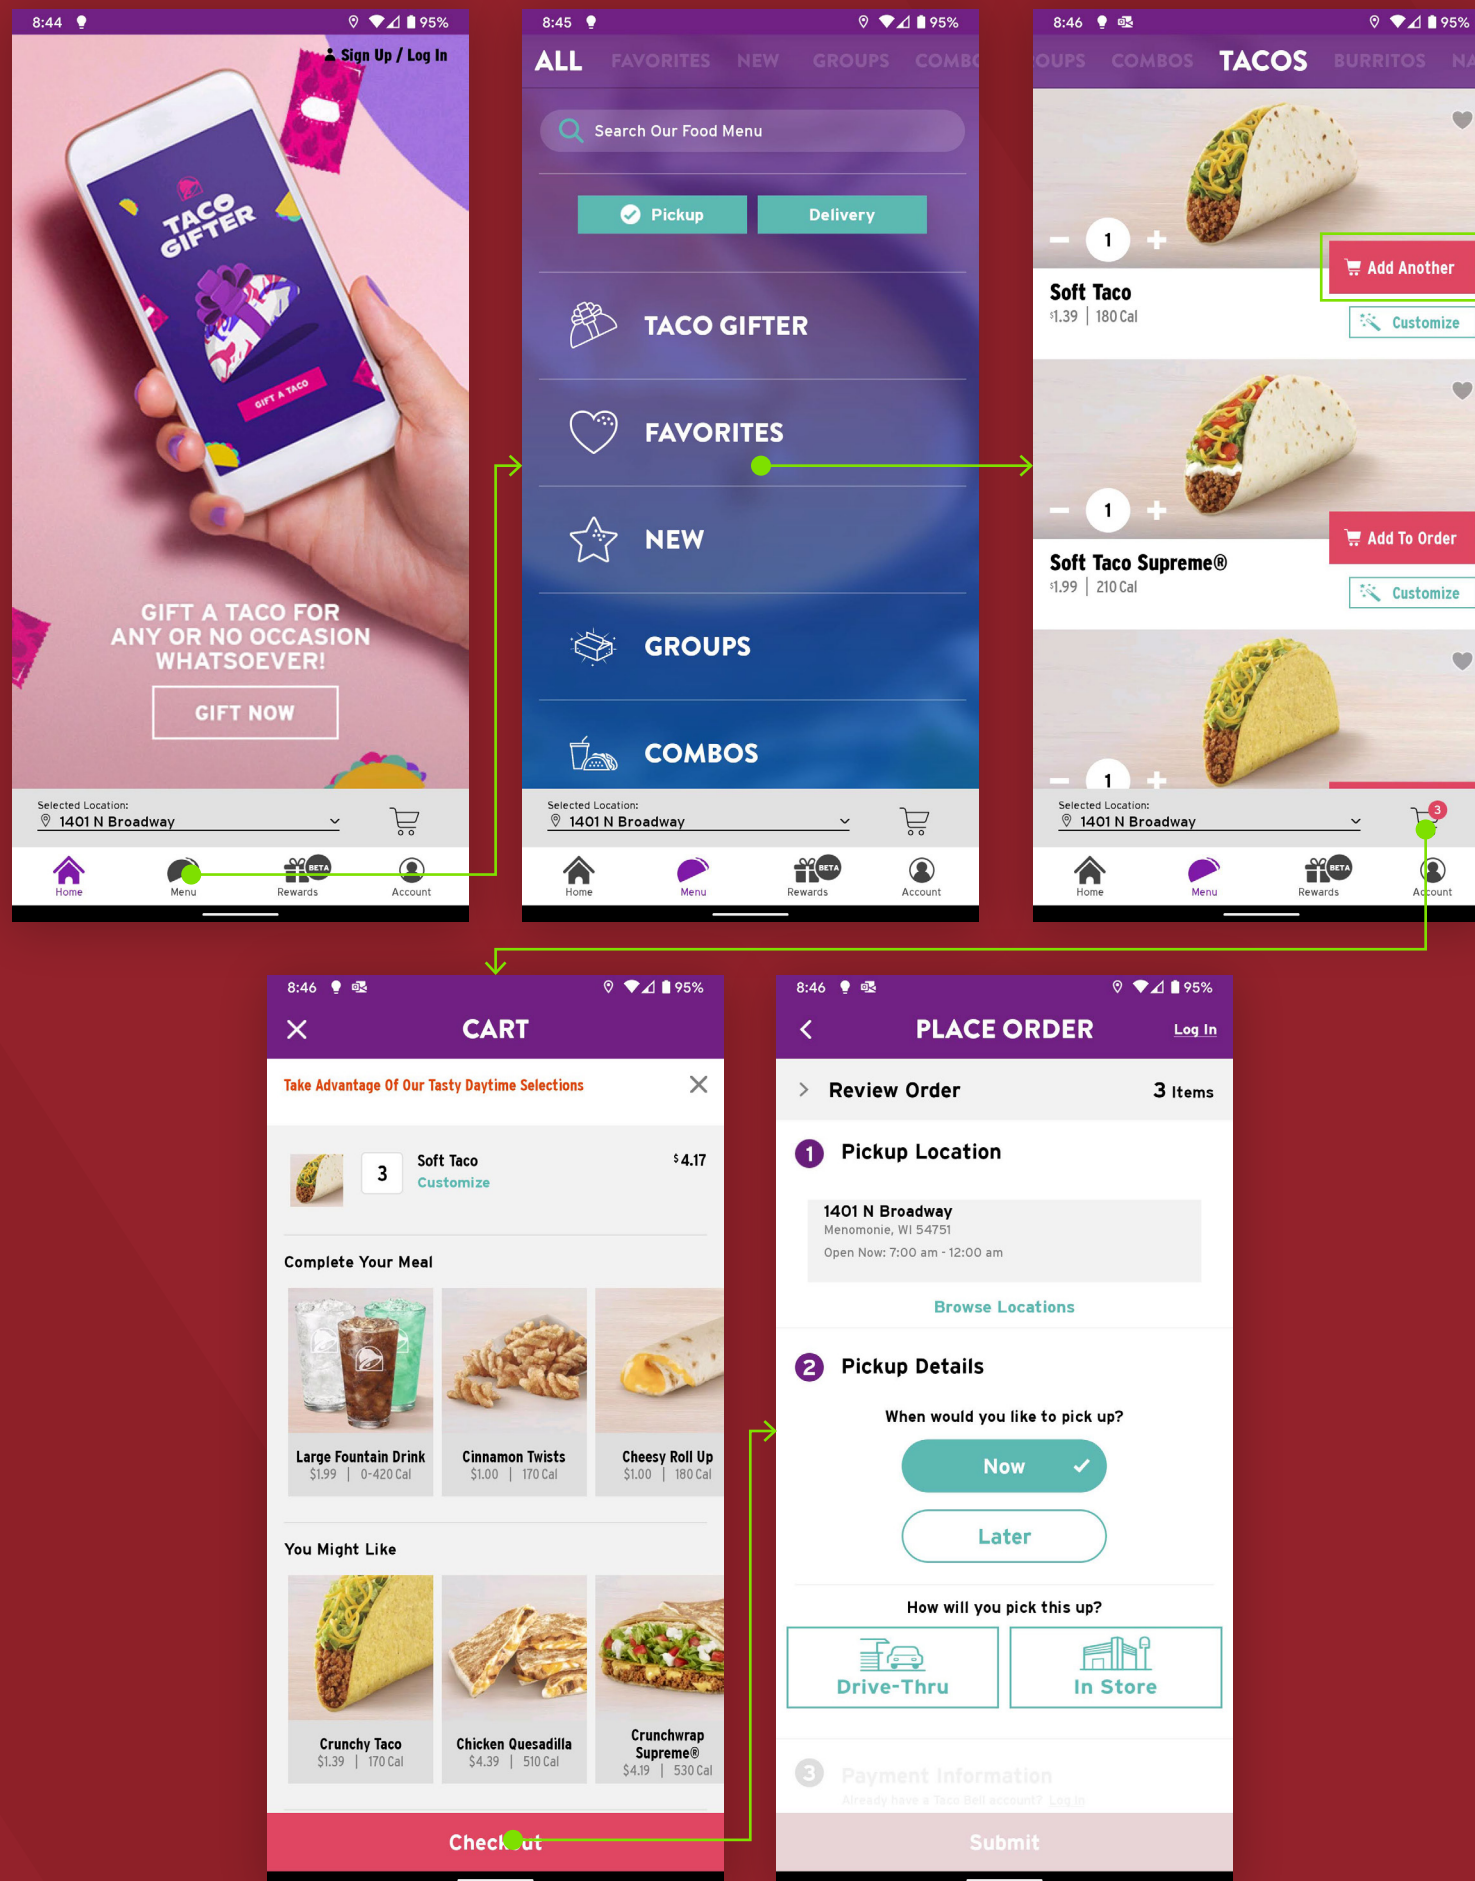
8:44 95%
Sign Up / Log In
TACO GIFTER
GIFT A TACO
GIFT A TACO FOR ANY OR NO OCCASION WHATSOEVER!
GIFT NOW
Selected Location:
1401 N Broadway
Home Menu BETA Rewards Account

8:45 95%
ALL FAVORITES NEW GROUPS COMBO
Search Our Food Menu
Pickup Delivery
TACO GIFTER
FAVORITES
NEW
GROUPS
COMBOS
Selected Location:
1401 N Broadway
Home Menu BETA Rewards Account

8:46 95%
OUPS COMBOS TACOS BURRITOS NA
1
Add Another
Soft Taco
$1.39 | 180 Cal
Customize
1
Add To Order
Soft Taco Supreme®
$1.99 | 210 Cal
Customize
1
Selected Location:
1401 N Broadway
3
Home Menu BETA Rewards Account

8:46 95%
CART
Take Advantage Of Our Tasty Daytime Selections
3 Soft Taco $4.17
Customize
Complete Your Meal
Large Fountain Drink $1.99 | 0-420 Cal
Cinnamon Twists $1.00 | 170 Cal
Cheesy Roll Up $1.00 | 180 Cal
You Might Like
Crunchy Taco $1.39 | 170 Cal
Chicken Quesadilla $4.39 | 510 Cal
Crunchwrap Supreme® $4.19 | 530 Cal
Checkout

8:46 95%
PLACE ORDER Log In
Review Order 3 Items
1 Pickup Location
1401 N Broadway
Menomonie, WI 54751
Open Now: 7:00 am - 12:00 am
Browse Locations
2 Pickup Details
When would you like to pick up?
Now
Later
How will you pick this up?
Drive-Thru
In Store
3 Payment Information
Already have a Taco Bell account? Log In
Submit